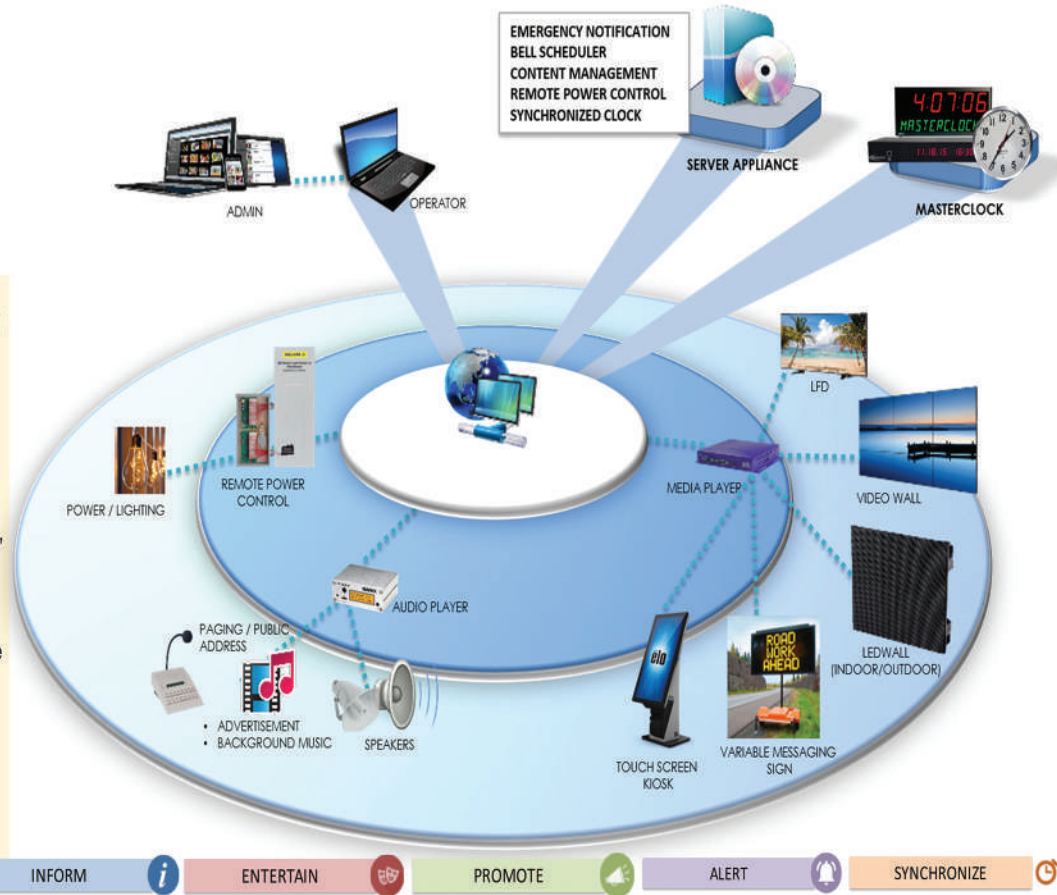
EMERGENCY NOTIFICATION
BELL SCHEDULER
CONTENT MANAGEMENT
REMOTE POWER CONTROL
SYNCHRONIZED CLOCK

SERVER APPLIANCE

4:07:06
MASTERCLOCK

MASTERCLOCK

ADMIN

OPERATOR

LFD

POWER / LIGHTING

REMOTE POWER CONTROL

MEDIA PLAYER

VIDEO WALL

AUDIO PLAYER

PAGING / PUBLIC ADDRESS

LEDWALL (INDOOR/OUTDOOR)

ROAD WORK AHEAD

elo

• ADVERTISEMENT
• BACKGROUND MUSIC

SPEAKERS

TOUCH SCREEN KIOSK

VARIABLE MESSAGING SIGN

INFORM

ENTERTAIN

PROMOTE

ALERT

SYNCHRONIZE